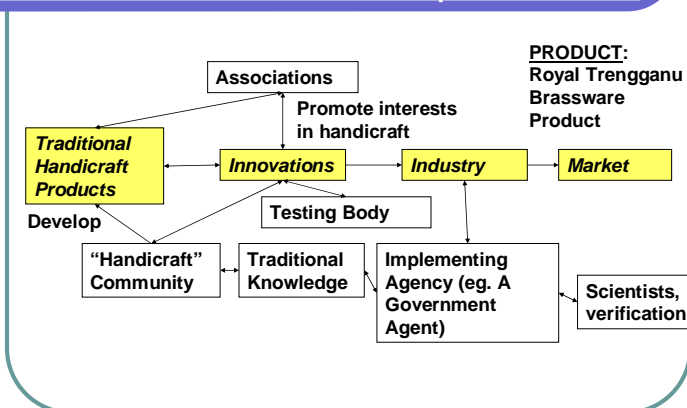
PRODUCT:
Royal Trengganu Brassware Product

Associations

Promote interests in handicraft

Traditional Handicraft Products

Innovations

Industry

Market

Testing Body

Develop

"Handicraft" Community

Traditional Knowledge

Implementing Agency (eg. A Government Agent)

Scientists, verification